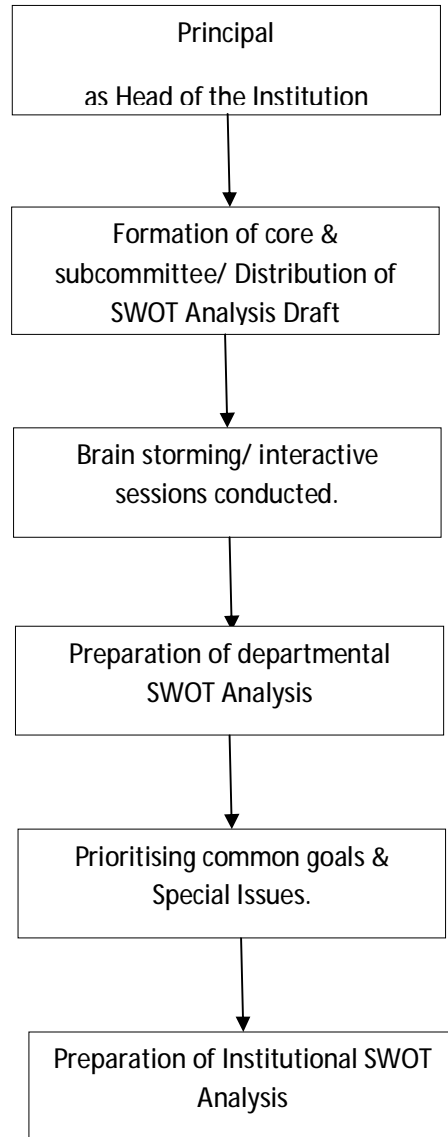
Principal

as Head of the Institution

Formation of core & subcommittee/ Distribution of SWOT Analysis Draft

Brain storming/ interactive sessions conducted.

Preparation of departmental SWOT Analysis

Prioritising common goals & Special Issues.

Preparation of Institutional SWOT Analysis